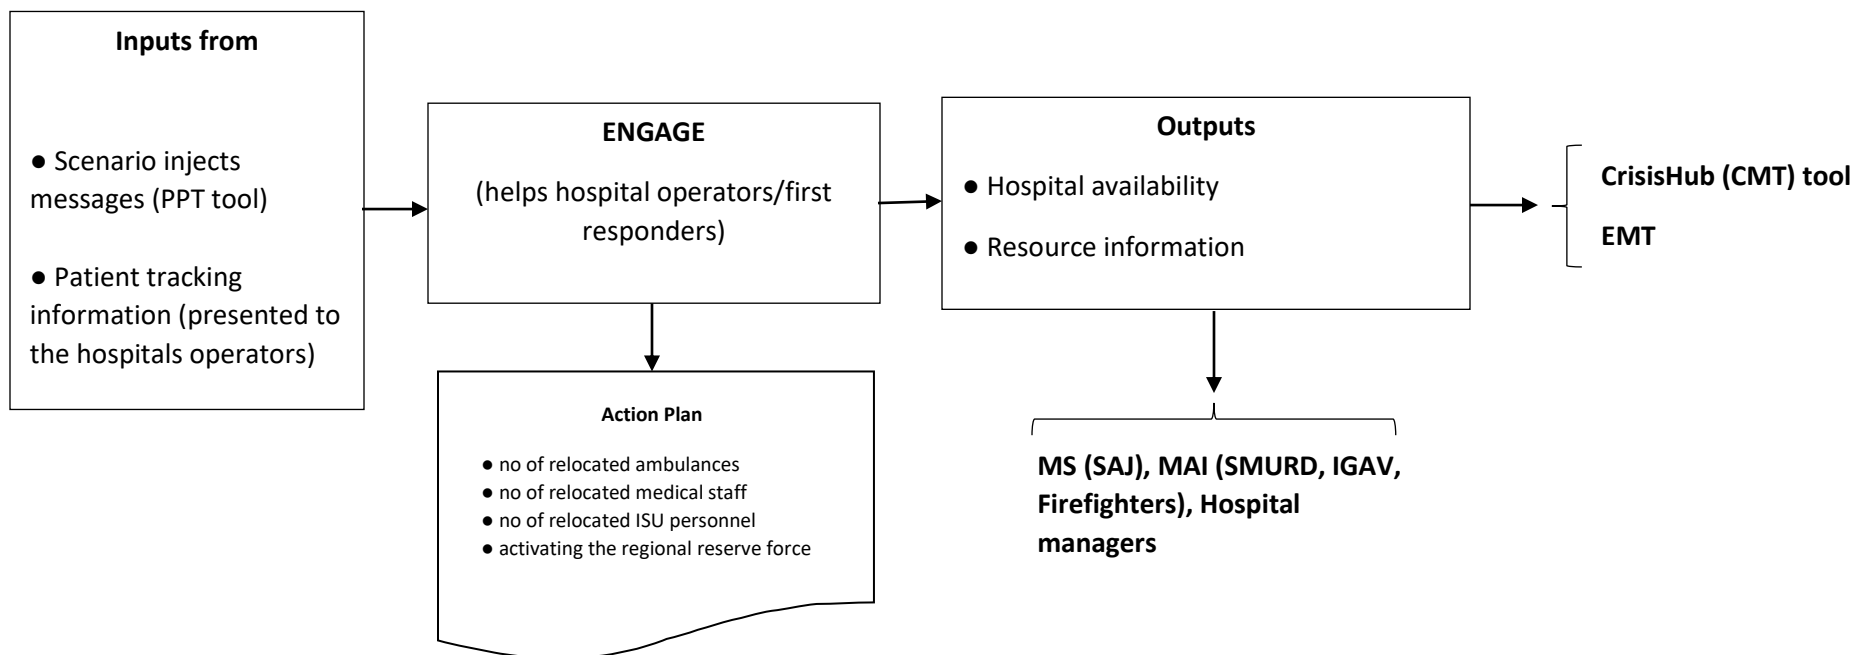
**Inputs from**

● Scenario injects messages (PPT tool)

● Patient tracking information (presented to the hospitals operators)

**ENGAGE**

(helps hospital operators/first responders)

**Action Plan**

● no of relocated ambulances
● no of relocated medical staff
● no of relocated ISU personnel
● activating the regional reserve force

**Outputs**

● Hospital availability

● Resource information

**MS (SAJ), MAI (SMURD, IGAV, Firefighters), Hospital managers**

**CrisisHub (CMT) tool**

**EMT**